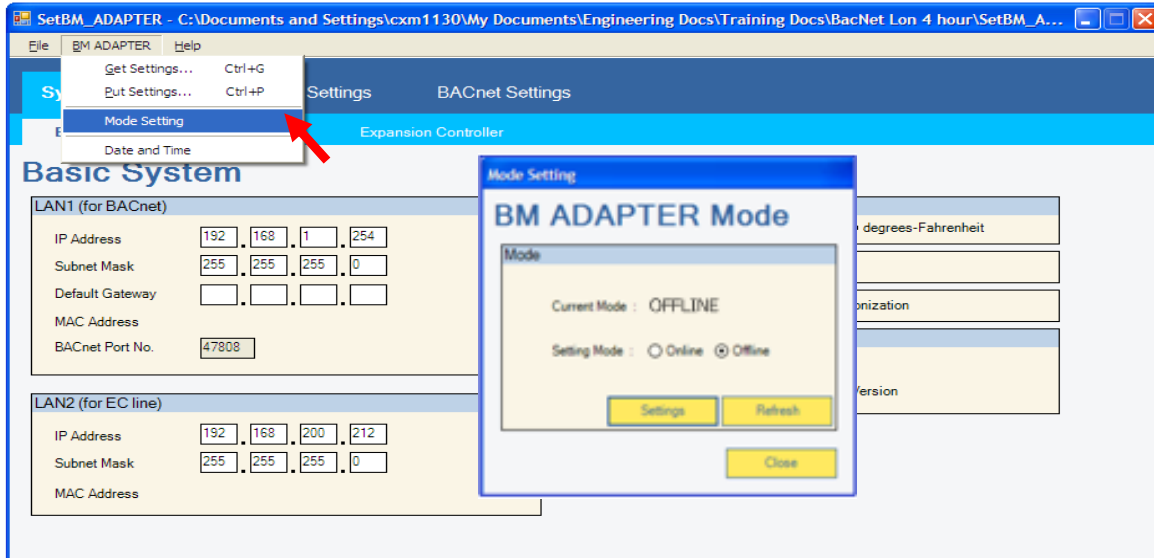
SetBM_ADAPTER - C:\Documents and Settings\cxm1130\My Documents\Engineering Docs\Training Docs\BacNet Lon 4 hour\SetBM_A...

File BM ADAPTER Help

Get Settings... Ctrl+G
Put Settings... Ctrl+P
Mode Setting
Date and Time

Sy Settings BACnet Settings

E Expansion Controller

Basic System

LAN1 (for BACnet)
IP Address 192 . 168 . 1 . 254
Subnet Mask 255 . 255 . 255 . 0
Default Gateway . . .
MAC Address
BACnet Port No. 47808

LAN2 (for EC line)
IP Address 192 . 168 . 200 . 212
Subnet Mask 255 . 255 . 255 . 0
MAC Address

degrees-Fahrenheit
onization
Version

Mode Setting
BM ADAPTER Mode
Mode
Current Mode : OFFLINE
Setting Mode : Online Offline
Settings Refresh
Close